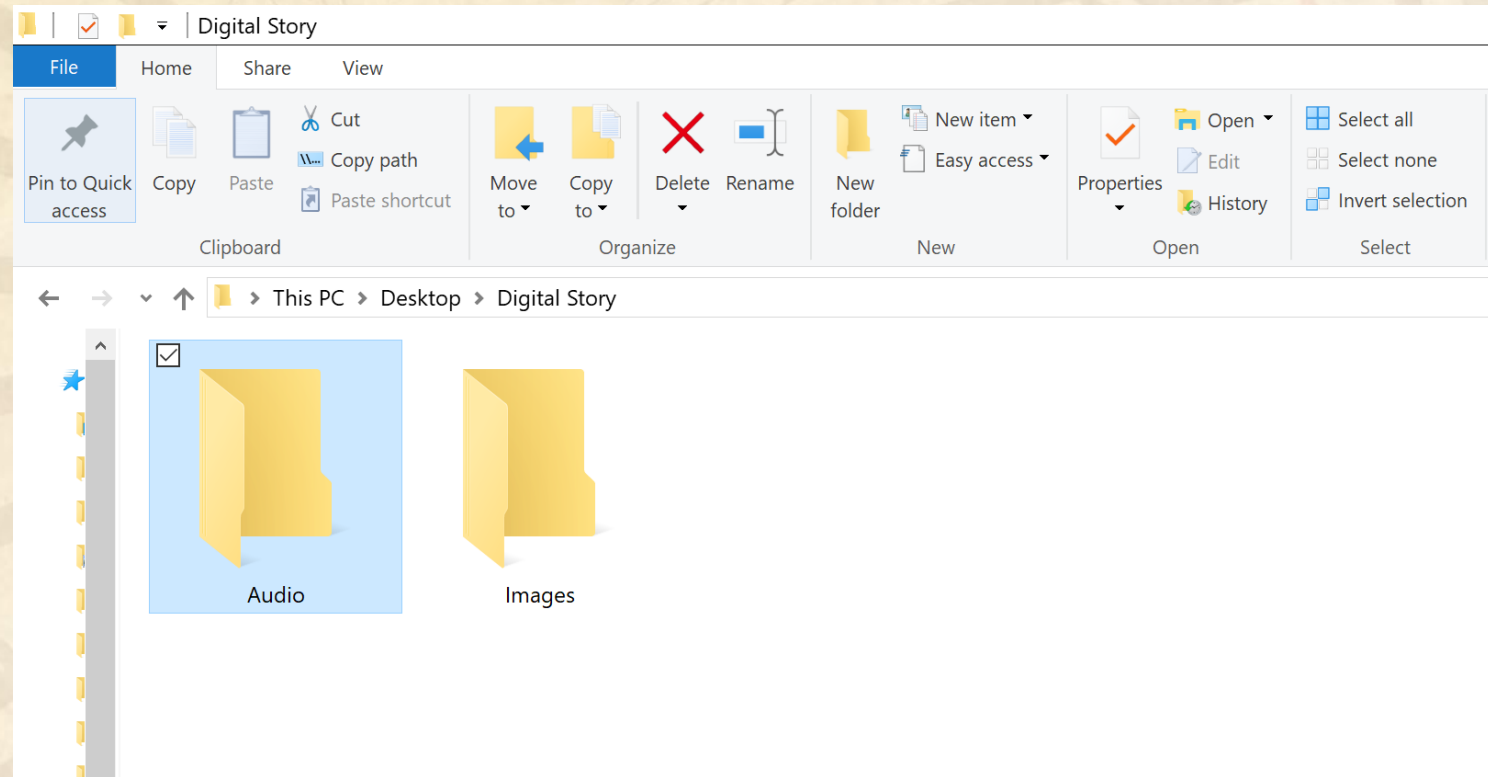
Digital Story

File
Home
Share
View

Pin to Quick access
Copy
Paste
Cut
Copy path
Paste shortcut
Clipboard

Move to
Copy to
Delete
Rename
Organize

New folder
New item
Easy access
New

Properties
Open
Edit
History
Open

Select all
Select none
Invert selection
Select

This PC > Desktop > Digital Story

Audio
Images